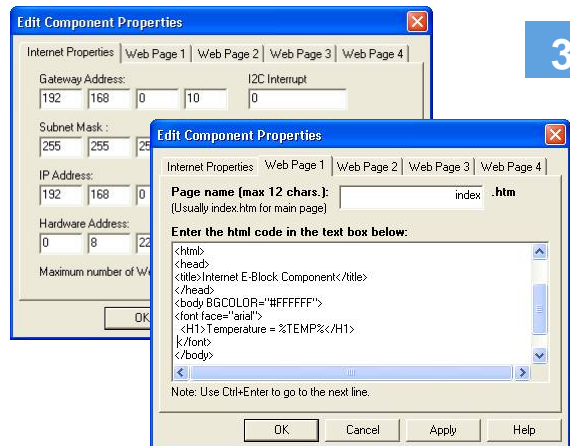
Edit Component Properties

Internet Properties | Web Page 1 | Web Page 2 | Web Page 3 | Web Page 4

Gateway Address:
192 168 0 10

I2C Interrupt
0

Subnet Mask :
255 255 25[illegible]

IP Address:
192 168 0

Hardware Address:
0 8 22

Maximum number of We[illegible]

OK

3

Edit Component Properties

Internet Properties | Web Page 1 | Web Page 2 | Web Page 3 | Web Page 4

Page name (max 12 chars.):
(Usually index.htm for main page)
index .htm

Enter the html code in the text box below:

<html>
<head>
<title>Internet E-Block Component</title>
</head>
<body BGCOLOR="#FFFFFF">
<font face="arial">
<H1>Temperature = %TEMP%</H1>
</font>
</body>

Note: Use Ctrl+Enter to go to the next line.

OK | Cancel | Apply | Help